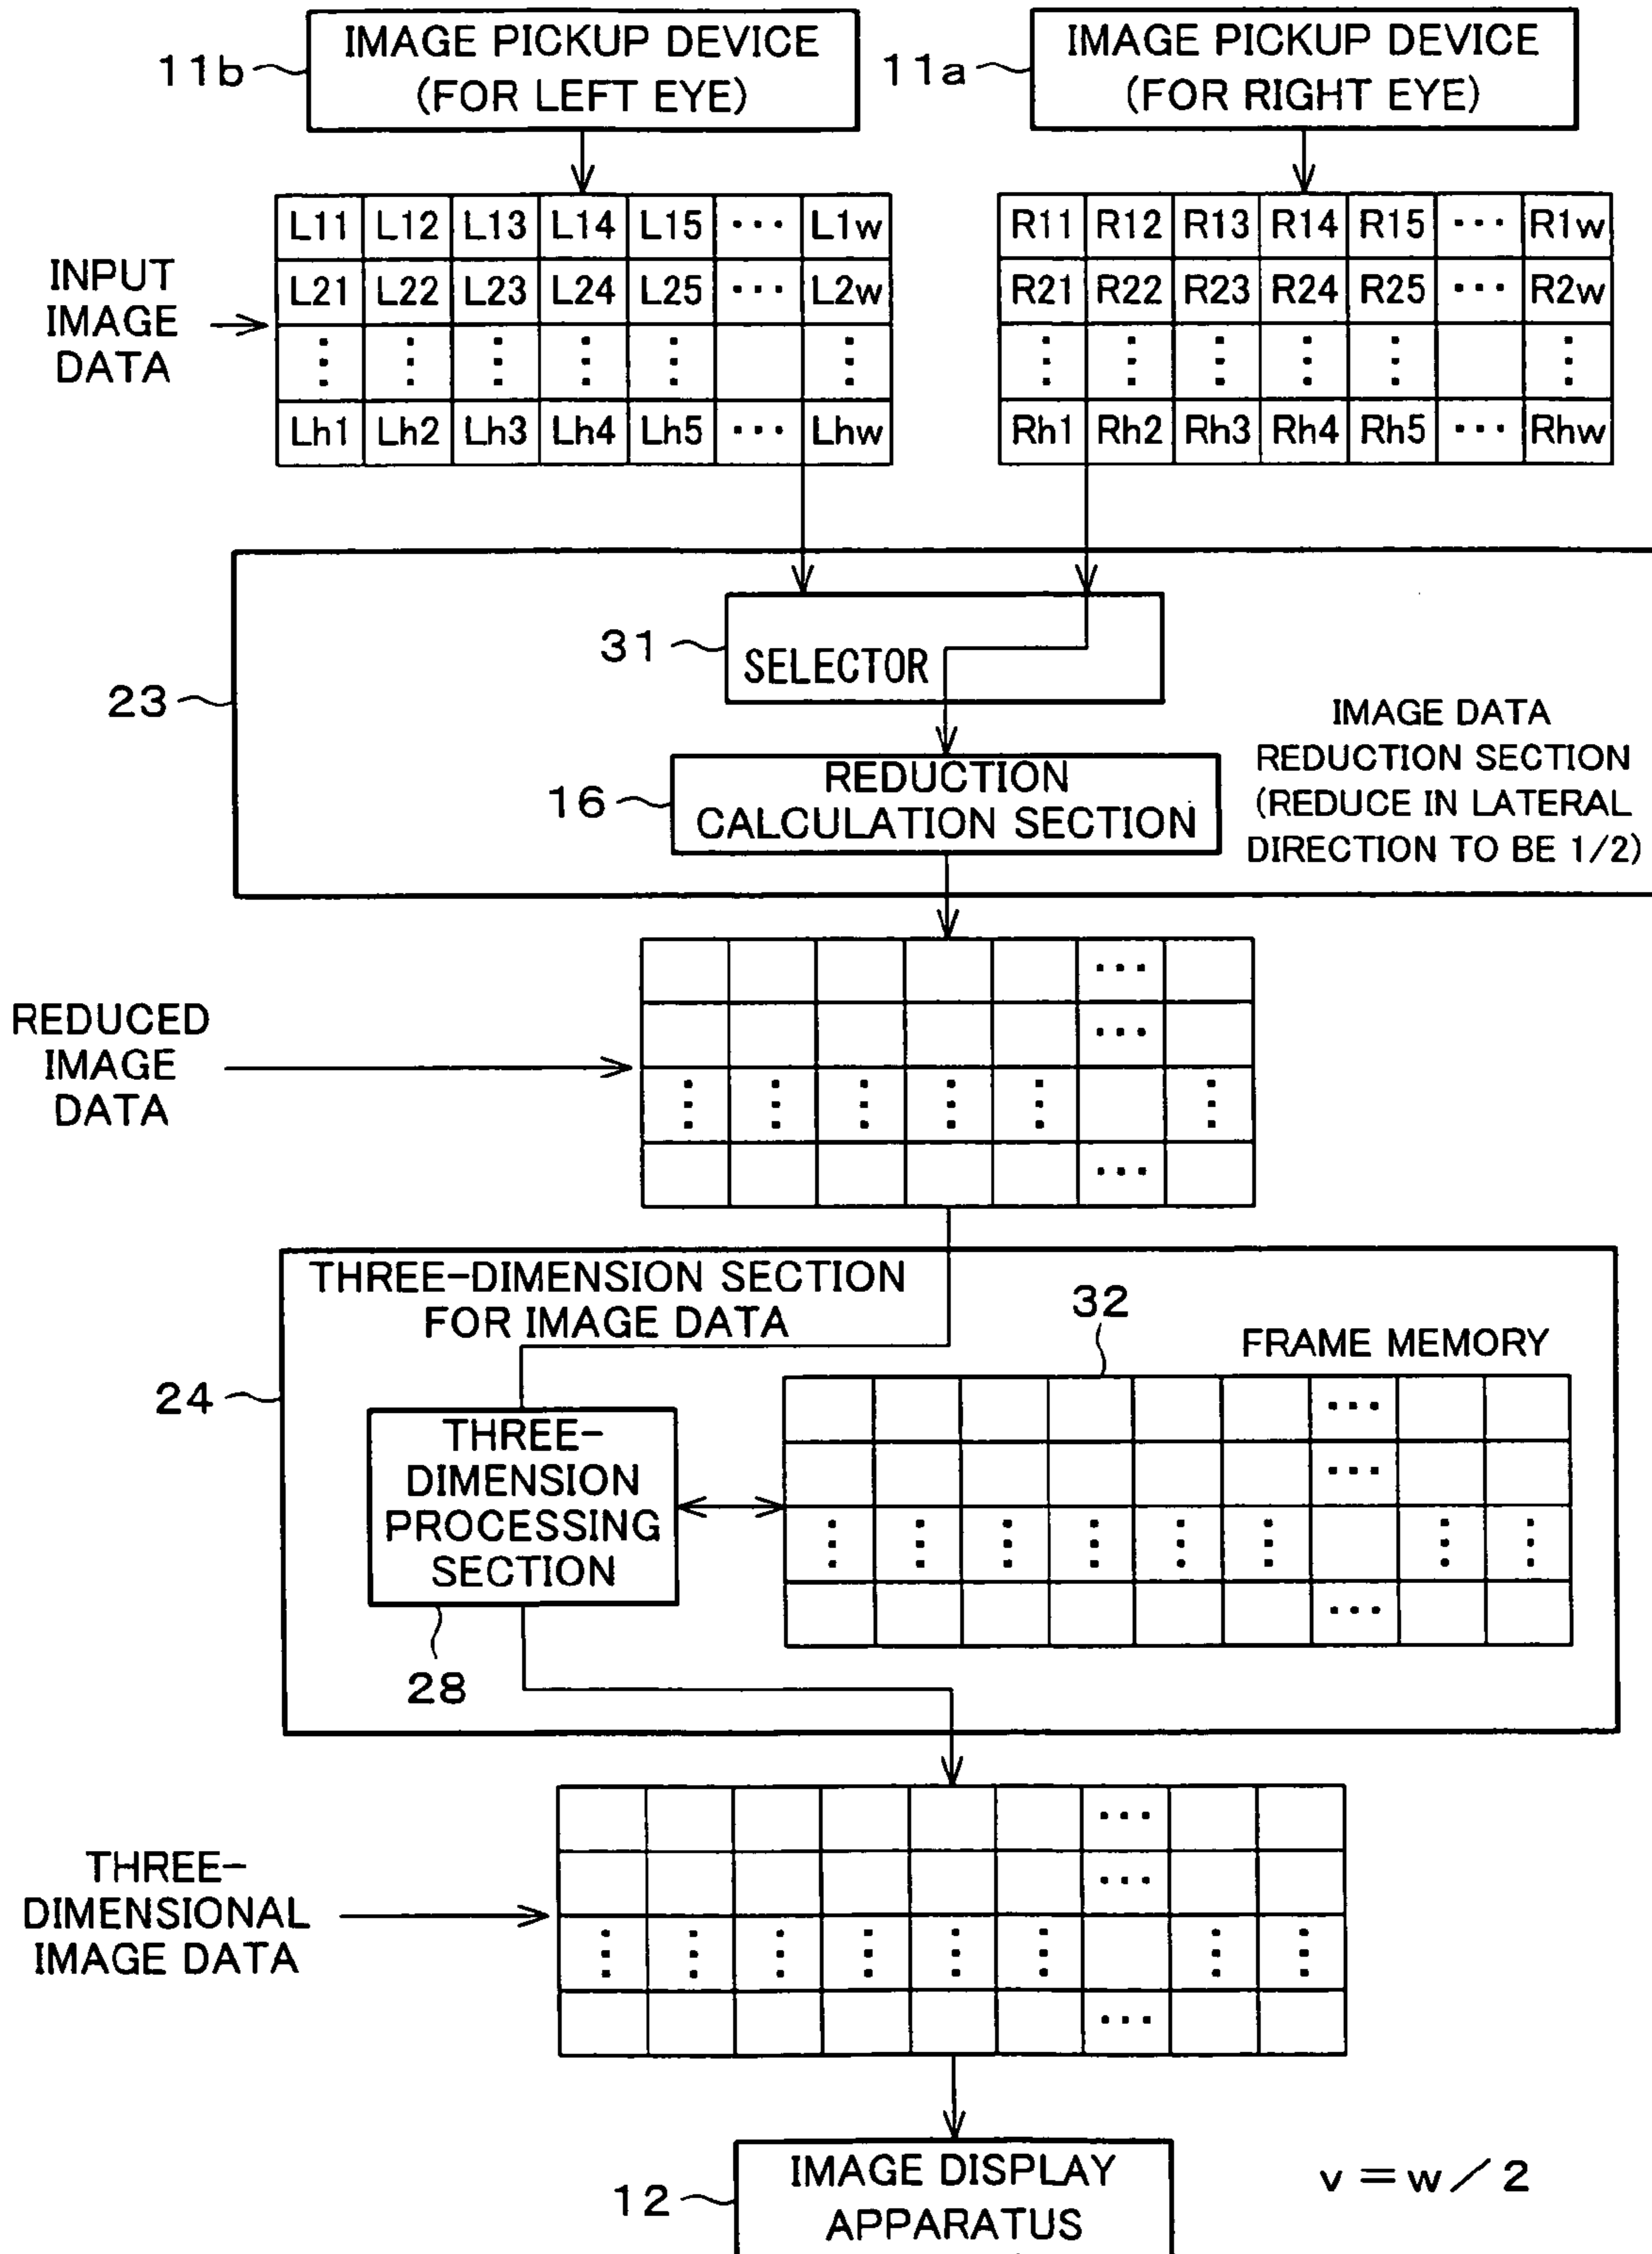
11b IMAGE PICKUP DEVICE (FOR LEFT EYE)

11a IMAGE PICKUP DEVICE (FOR RIGHT EYE)

INPUT IMAGE DATA

| L11 | L12 | L13 | L14 | L15 | ··· | L1w |
|---|---|---|---|---|---|---|
| L21 | L22 | L23 | L24 | L25 | ··· | L2w |
| ⋮ | ⋮ | ⋮ | ⋮ | ⋮ | | ⋮ |
| Lh1 | Lh2 | Lh3 | Lh4 | Lh5 | ··· | Lhw |

| R11 | R12 | R13 | R14 | R15 | ··· | R1w |
|---|---|---|---|---|---|---|
| R21 | R22 | R23 | R24 | R25 | ··· | R2w |
| ⋮ | ⋮ | ⋮ | ⋮ | ⋮ | | ⋮ |
| Rh1 | Rh2 | Rh3 | Rh4 | Rh5 | ··· | Rhw |

23

31 SELECTOR

16 REDUCTION CALCULATION SECTION

IMAGE DATA REDUCTION SECTION (REDUCE IN LATERAL DIRECTION TO BE 1/2)

REDUCED IMAGE DATA

| | | | | | ··· | |
|---|---|---|---|---|---|---|
| | | | | | ··· | |
| ⋮ | ⋮ | ⋮ | ⋮ | ⋮ | | ⋮ |
| | | | | | ··· | |

24 THREE-DIMENSION SECTION FOR IMAGE DATA

32 FRAME MEMORY

THREE-DIMENSION PROCESSING SECTION

28

| | | | | | | ··· | | |
|---|---|---|---|---|---|---|---|---|
| | | | | | | ··· | | |
| ⋮ | ⋮ | ⋮ | ⋮ | ⋮ | ⋮ | | ⋮ | ⋮ |
| | | | | | | ··· | | |

THREE-DIMENSIONAL IMAGE DATA

| | | | | | | ··· | | |
|---|---|---|---|---|---|---|---|---|
| | | | | | | ··· | | |
| ⋮ | ⋮ | ⋮ | ⋮ | ⋮ | ⋮ | | ⋮ | ⋮ |
| | | | | | | ··· | | |

12 IMAGE DISPLAY APPARATUS

$v = w / 2$